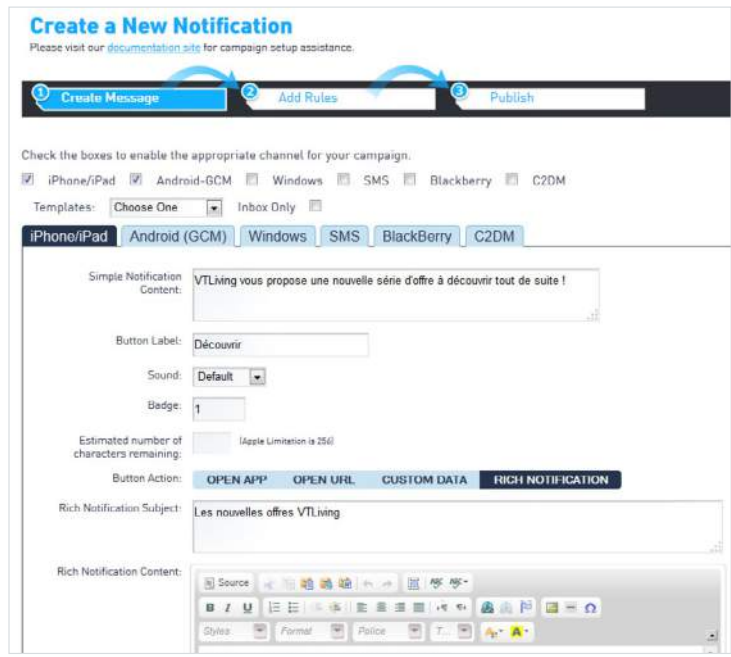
Create a New Notification

Please visit our documentation site for campaign setup assistance.

1 Create Message
2 Add Rules
3 Publish

Check the boxes to enable the appropriate channel for your campaign.

iPhone/iPad Android-GCM Windows SMS Blackberry C2DM

Templates: Choose One Inbox Only

iPhone/iPad | Android (GCM) | Windows | SMS | BlackBerry | C2DM

Simple Notification Content: VTLiving vous propose une nouvelle série d'offre à découvrir tout de suite !

Button Label: Découvrir

Sound: Default

Badge: 1

Estimated number of characters remaining: (Apple Limitation is 256)

Button Action: OPEN APP OPEN URL CUSTOM DATA RICH NOTIFICATION

Rich Notification Subject: Les nouvelles offres VTLiving

Rich Notification Content:

Source

B I U

Styles Format Police T...